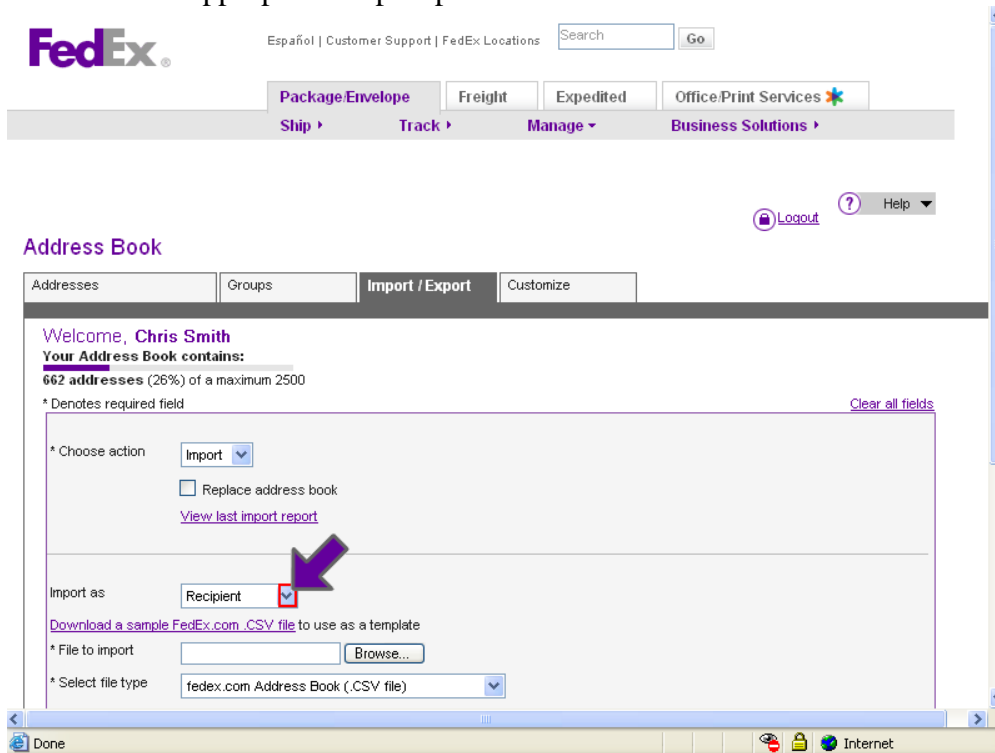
FedEx.

Español | Customer Support | FedEx Locations Search Go

Package/Envelope Freight Expedited Office/Print Services

Ship ▸ Track ▸ Manage ▾ Business Solutions ▸

Logout Help

Address Book

Addresses Groups Import / Export Customize

Welcome, Chris Smith
Your Address Book contains:
662 addresses (26%) of a maximum 2500

* Denotes required field

Clear all fields

* Choose action Import

Replace address book

View last import report

Import as Recipient

Download a sample FedEx.com .CSV file to use as a template

* File to import Browse...

* Select file type fedex.com Address Book (.CSV file)

Done Internet